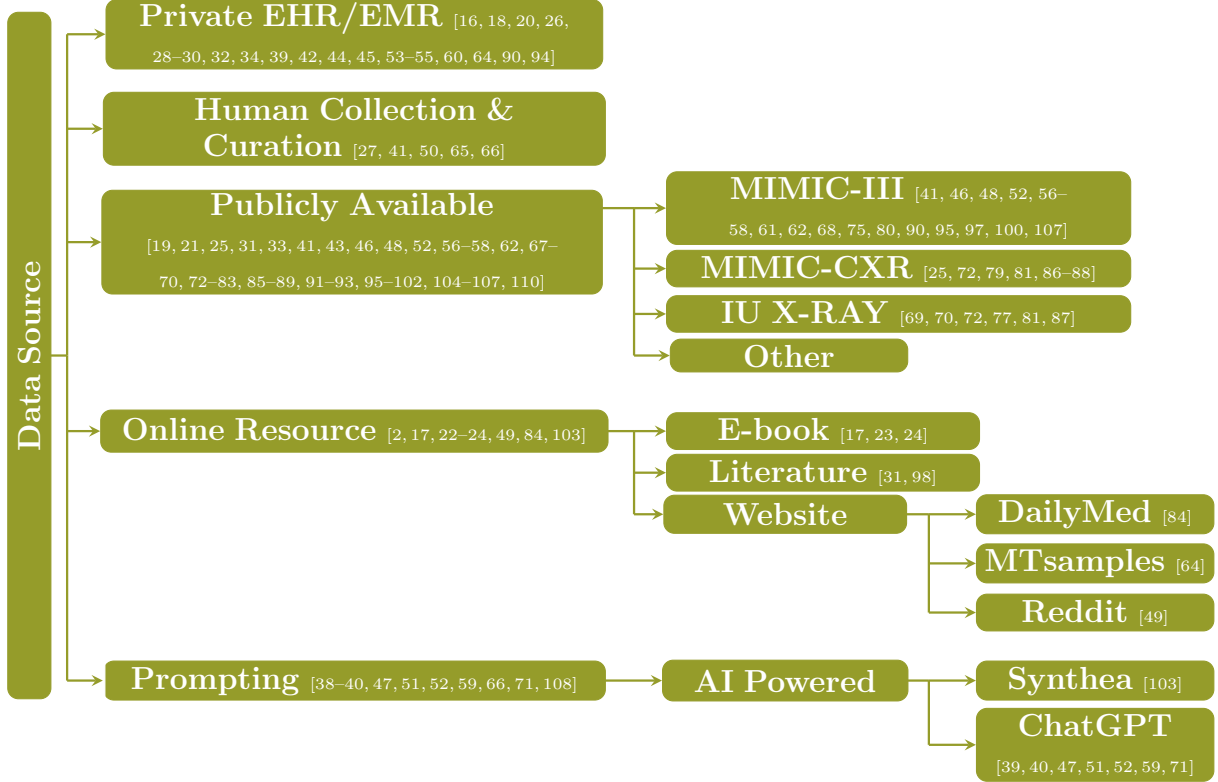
Data Source

Private EHR/EMR [16, 18, 20, 26, 28–30, 32, 34, 39, 42, 44, 45, 53–55, 60, 64, 90, 94]

Human Collection & Curation [27, 41, 50, 65, 66]

Publicly Available [19, 21, 25, 31, 33, 41, 43, 46, 48, 52, 56–58, 62, 67–70, 72–83, 85–89, 91–93, 95–102, 104–107, 110]

MIMIC-III [41, 46, 48, 52, 56–58, 61, 62, 68, 75, 80, 90, 95, 97, 100, 107]

MIMIC-CXR [25, 72, 79, 81, 86–88]

IU X-RAY [69, 70, 72, 77, 81, 87]

Other

Online Resource [2, 17, 22–24, 49, 84, 103]

E-book [17, 23, 24]

Literature [31, 98]

Website

DailyMed [84]

MTsamples [64]

Reddit [49]

Prompting [38–40, 47, 51, 52, 59, 66, 71, 108]

AI Powered

Synthea [103]

ChatGPT [39, 40, 47, 51, 52, 59, 71]